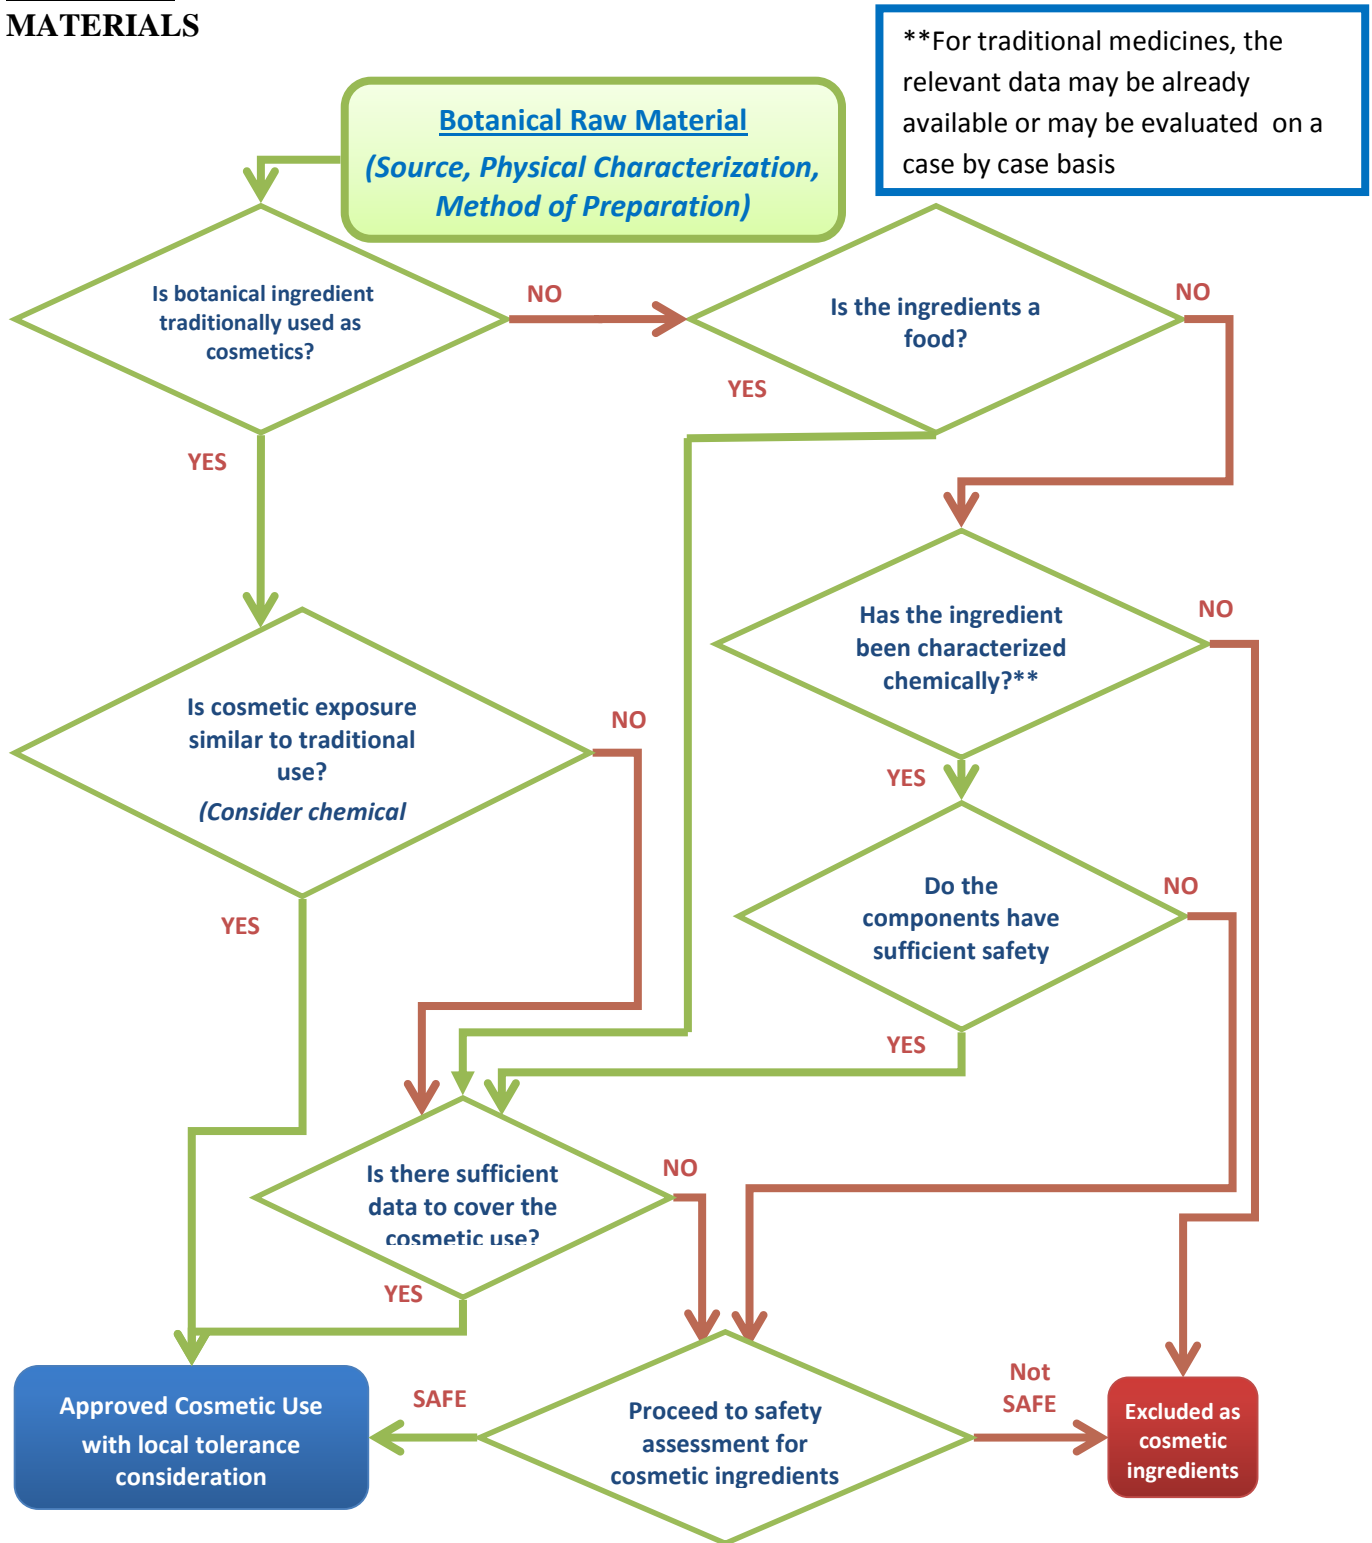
MATERIALS

**For traditional medicines, the relevant data may be already available or may be evaluated on a case by case basis

Botanical Raw Material
(Source, Physical Characterization, Method of Preparation)

Is botanical ingredient traditionally used as cosmetics?

NO

Is the ingredients a food?

NO

YES

YES

Has the ingredient been characterized chemically?**

NO

Is cosmetic exposure similar to traditional use?
(Consider chemical

NO

YES

Do the components have sufficient safety

NO

YES

YES

Is there sufficient data to cover the cosmetic use?

NO

YES

Approved Cosmetic Use with local tolerance consideration

SAFE

Proceed to safety assessment for cosmetic ingredients

Not SAFE

Excluded as cosmetic ingredients